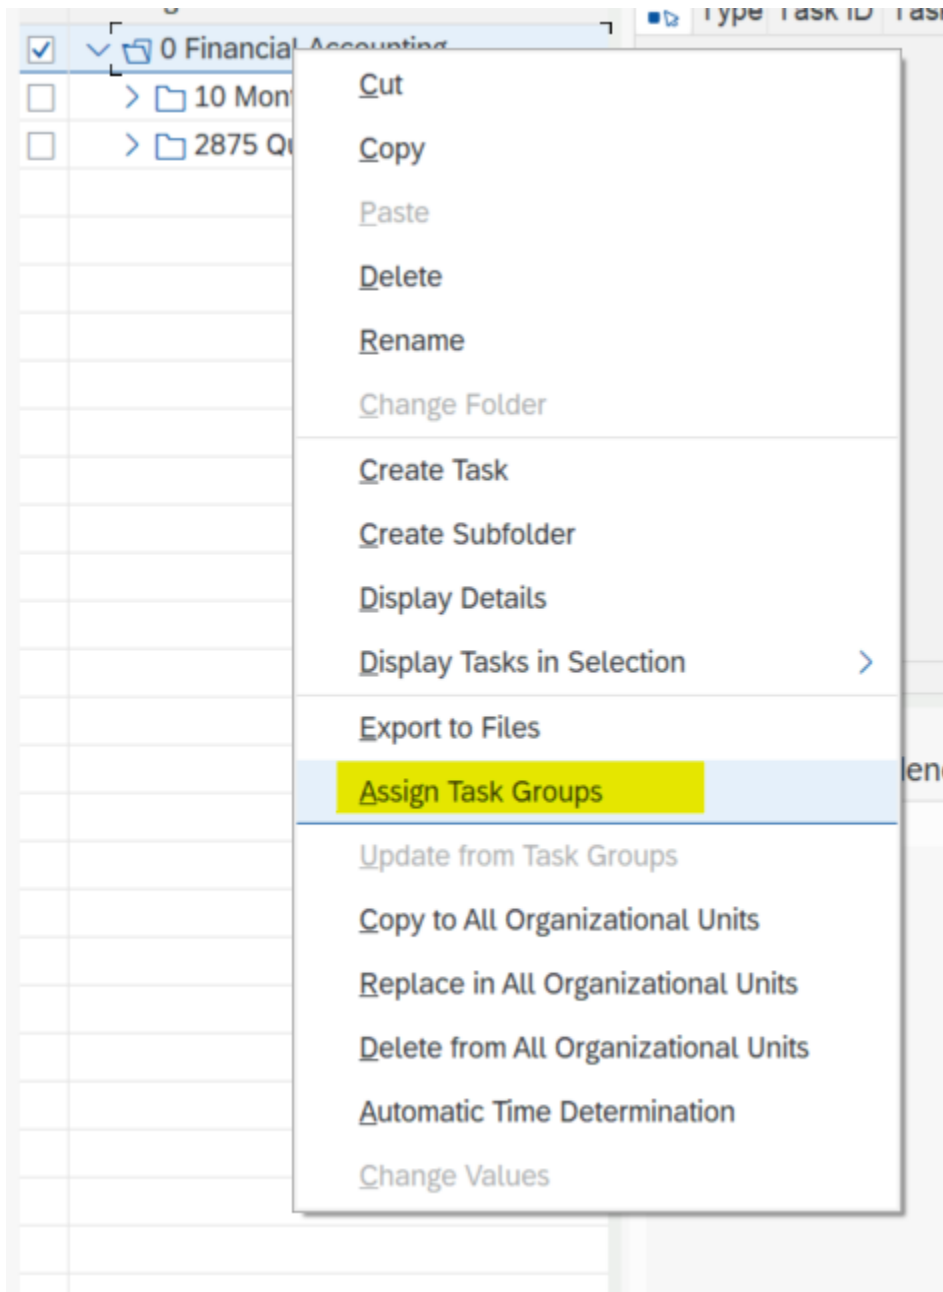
0 Financial Accounting
10 Mon
2875 Q

Type Task ID Tas

Cut
Copy
Paste
Delete
Rename
Change Folder
Create Task
Create Subfolder
Display Details
Display Tasks in Selection
Export to Files
Assign Task Groups
Update from Task Groups
Copy to All Organizational Units
Replace in All Organizational Units
Delete from All Organizational Units
Automatic Time Determination
Change Values

len